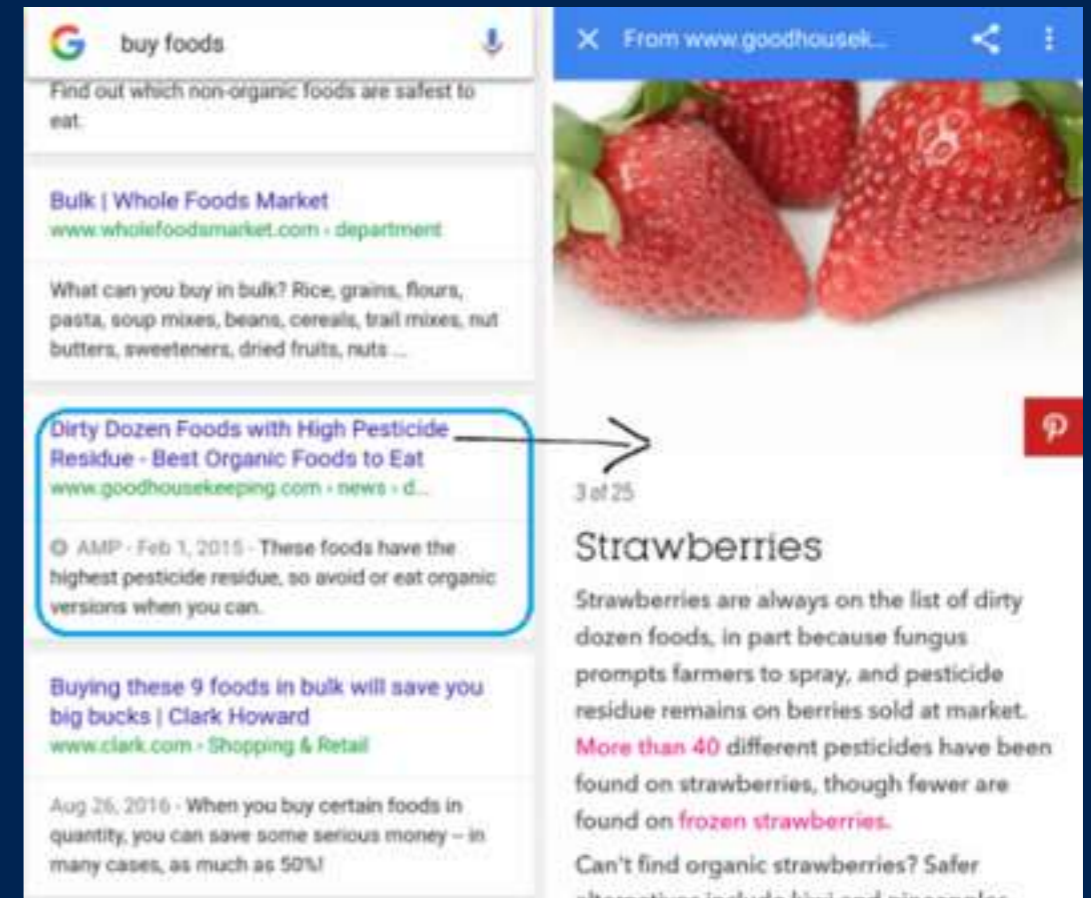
G buy foods

Find out which non-organic foods are safest to eat.

Bulk | Whole Foods Market
www.wholefoodsmarket.com › department

What can you buy in bulk? Rice, grains, flours, pasta, soup mixes, beans, cereals, trail mixes, nut butters, sweeteners, dried fruits, nuts ...

Dirty Dozen Foods with High Pesticide Residue - Best Organic Foods to Eat
www.goodhousekeeping.com › news › d...

AMP · Feb 1, 2015 · These foods have the highest pesticide residue, so avoid or eat organic versions when you can.

Buying these 9 foods in bulk will save you big bucks | Clark Howard
www.clark.com › Shopping & Retail

Aug 26, 2016 · When you buy certain foods in quantity, you can save some serious money -- in many cases, as much as 50%!

From www.goodhousek...

3 of 25

Strawberries

Strawberries are always on the list of dirty dozen foods, in part because fungus prompts farmers to spray, and pesticide residue remains on berries sold at market. More than 40 different pesticides have been found on strawberries, though fewer are found on frozen strawberries.

Can't find organic strawberries? Safer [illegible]